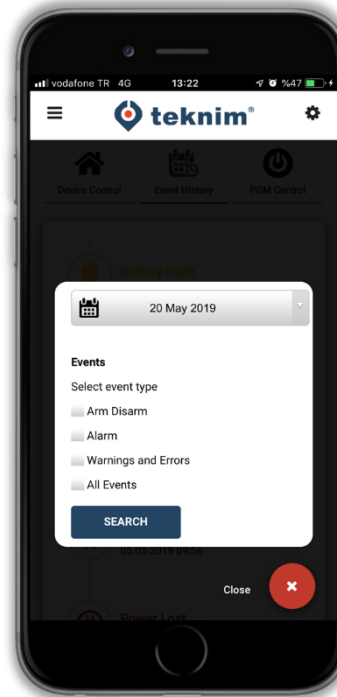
vodafone TR 4G 13:22 %47

teknim®

Device Control Event History PGM Control

Battery Fault

20 May 2019

Events

Select event type

Arm Disarm

Alarm

Warnings and Errors

All Events

SEARCH

05.05.2019 09:56

Close

Power Lost